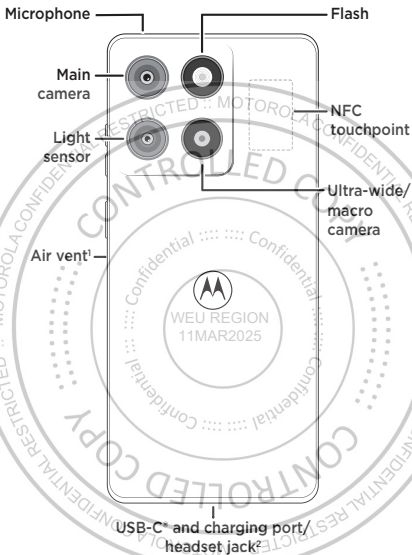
Microphone
Flash
Main camera
NFC touchpoint
Light sensor
Ultra-wide/ macro camera
Air vent¹
USB-C® and charging port/ headset jack²

RESTRICTED :: MOTOROLA CONFIDENTIAL RESTRICTED :: MOTOROLA CONFIDENTIAL
CONTROLLED COPY
Confidential :::: :::: Confidential :::: :::: Confidential :::: :::: Confidential
WEU REGION
11MAR2025